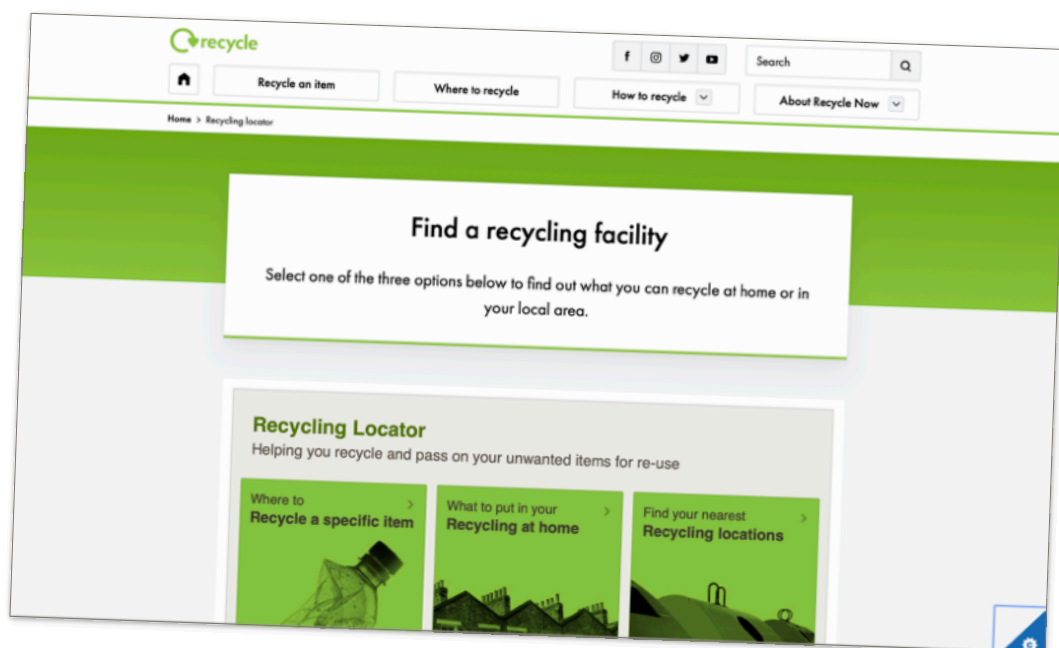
recycle

f

Search

Recycle an item

Where to recycle

How to recycle

About Recycle Now

Home > Recycling locator

Find a recycling facility

Select one of the three options below to find out what you can recycle at home or in your local area.

Recycling Locator

Helping you recycle and pass on your unwanted items for re-use

Where to
Recycle a specific item

What to put in your
Recycling at home

Find your nearest
Recycling locations